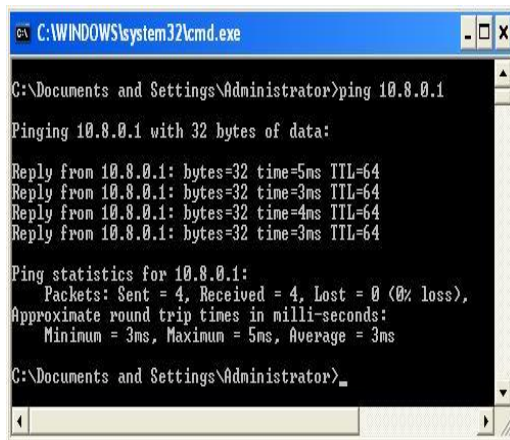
C:\WINDOWS\system32\cmd.exe

C:\Documents and Settings\Administrator>ping 10.8.0.1

Pinging 10.8.0.1 with 32 bytes of data:

Reply from 10.8.0.1: bytes=32 time=5ms TTL=64
Reply from 10.8.0.1: bytes=32 time=3ms TTL=64
Reply from 10.8.0.1: bytes=32 time=4ms TTL=64
Reply from 10.8.0.1: bytes=32 time=3ms TTL=64

Ping statistics for 10.8.0.1:
Packets: Sent = 4, Received = 4, Lost = 0 (0% loss),
Approximate round trip times in milli-seconds:
Minimum = 3ms, Maximum = 5ms, Average = 3ms

C:\Documents and Settings\Administrator>_